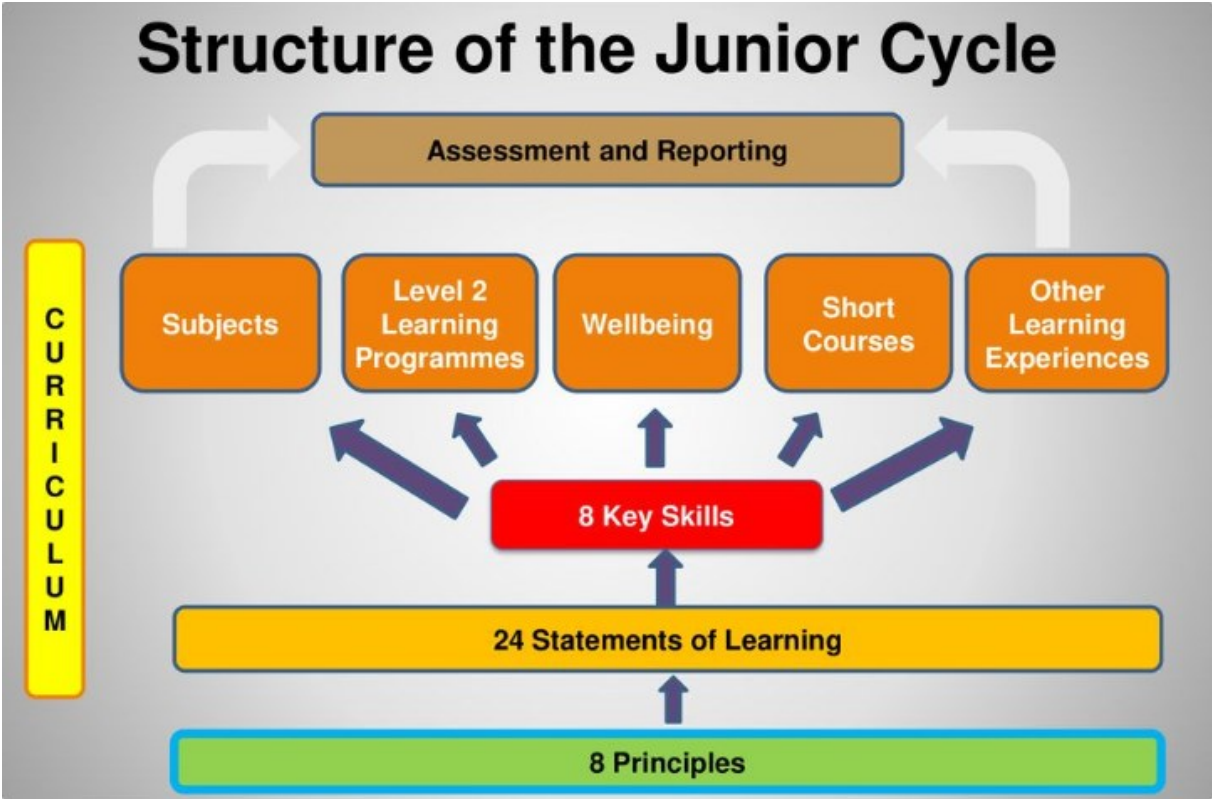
Structure of the Junior Cycle

Assessment and Reporting

CURRICULUM

Subjects

Level 2 Learning Programmes

Wellbeing

Short Courses

Other Learning Experiences

8 Key Skills

24 Statements of Learning

8 Principles